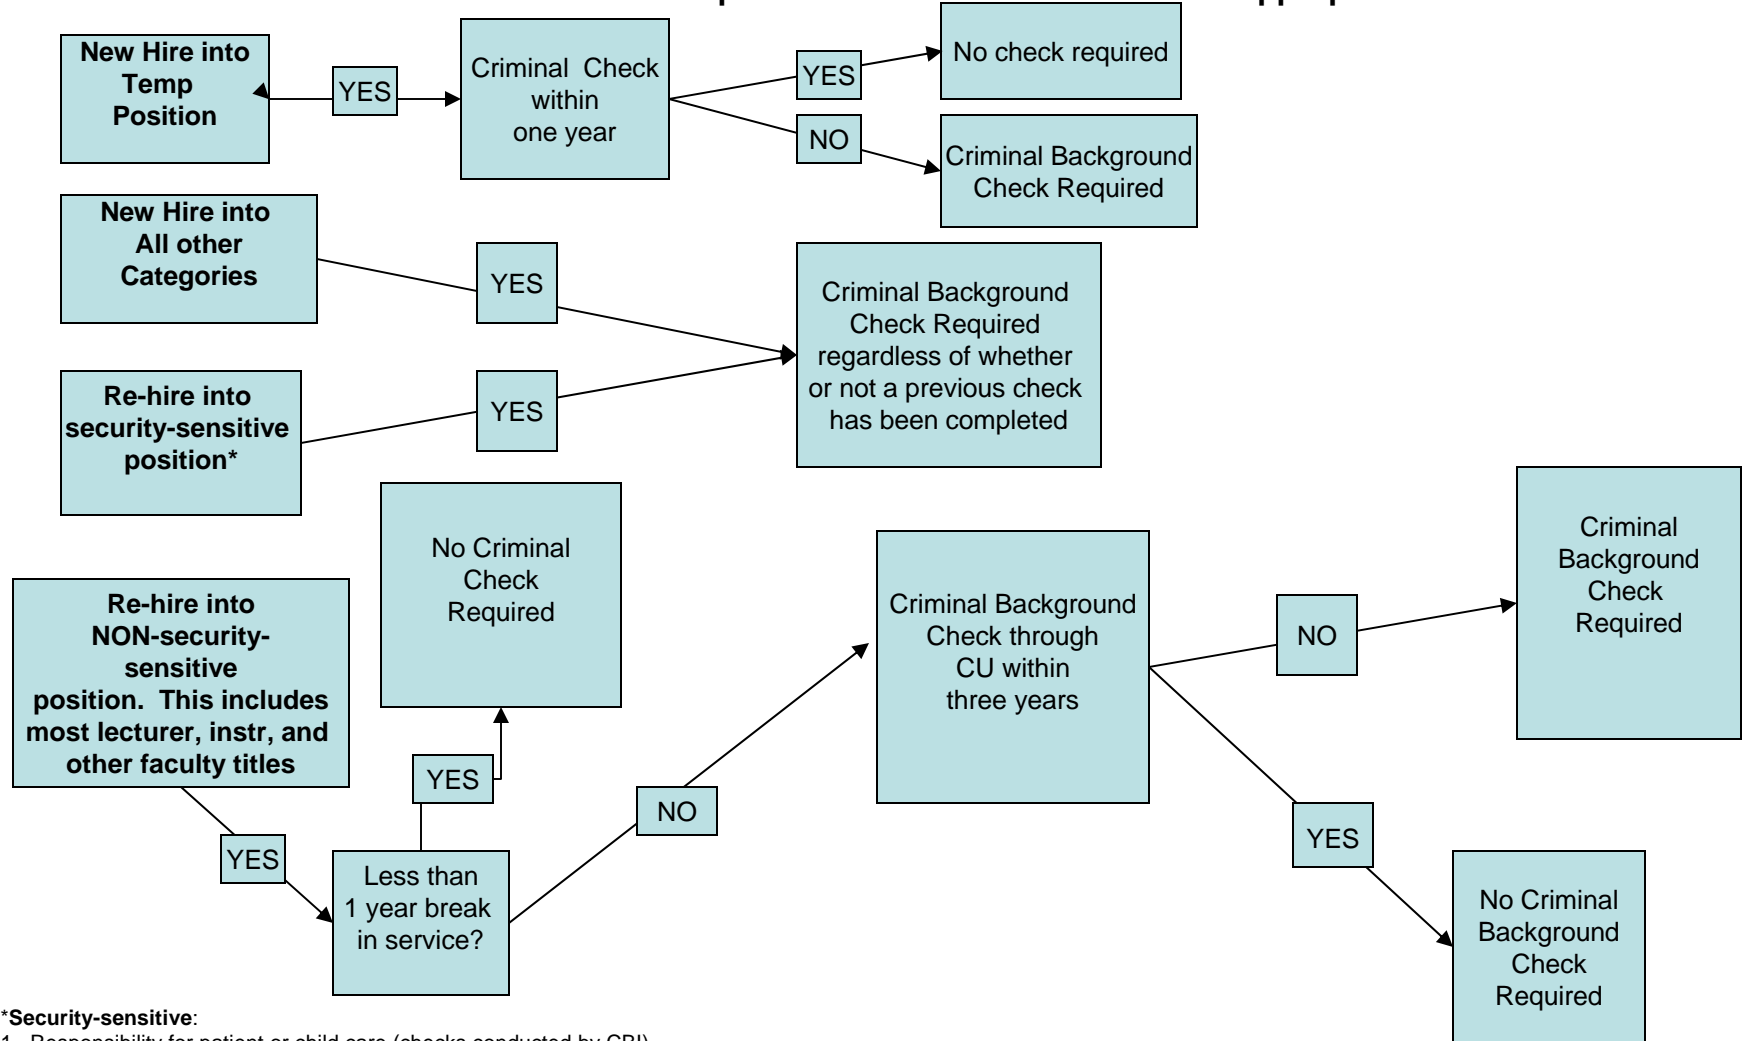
New Hire into Temp Position

YES

Criminal Check within one year

YES

No check required

NO

Criminal Background Check Required

New Hire into All other Categories

YES

Re-hire into security-sensitive position*

YES

Criminal Background Check Required regardless of whether or not a previous check has been completed

Re-hire into NON-security-sensitive position. This includes most lecturer, instr, and other faculty titles

YES

Less than 1 year break in service?

YES

No Criminal Check Required

NO

Criminal Background Check through CU within three years

NO

Criminal Background Check Required

YES

No Criminal Background Check Required

***Security-sensitive**:

1. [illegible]